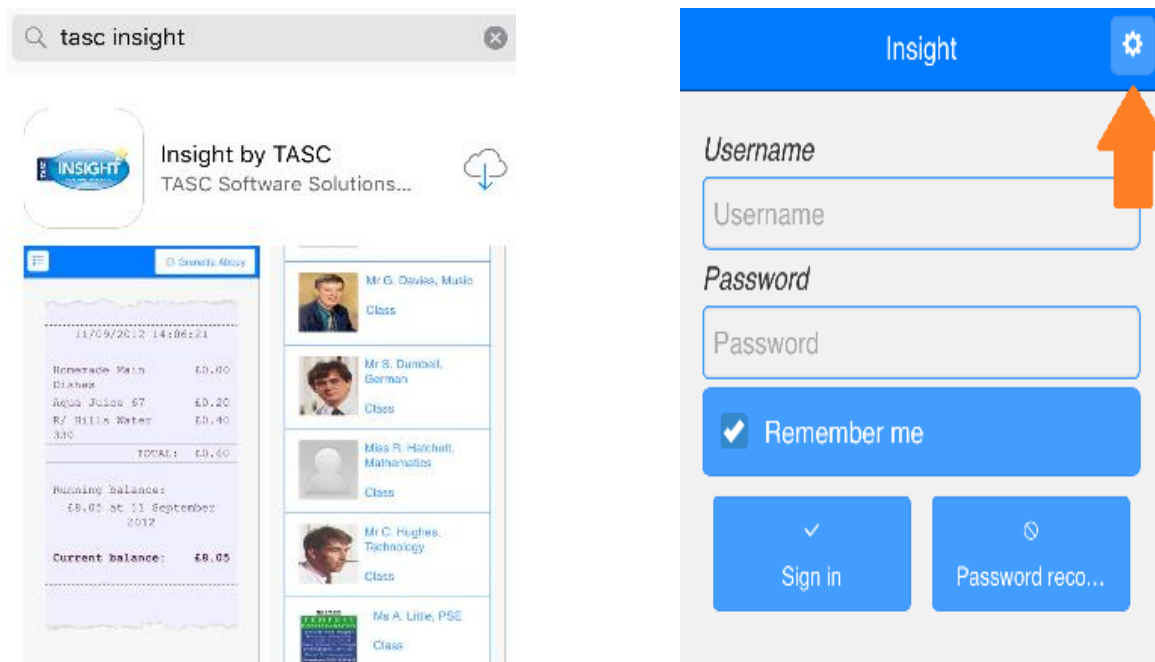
tasc insight

INSIGHT

Insight by TASC
TASC Software Solutions...

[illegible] Abbey

11/09/2012 14:06:21

| | |
|---|---|
| Homemade Main Dishes | £0.00 |
| Aqua Juice 67 | £0.20 |
| R/ Hills Water 330 | £0.40 |
| TOTAL: | £0.60 |

Running balance:
£8.65 at 11 September 2012

Current balance: £8.05

Mr G. Davies, Music
Class

Mr S. Dumbell, German
Class

Miss R. Hatchell, Mathematics
Class

Mr C. Hughes, Technology
Class

Ms A. Little, PSE
Class

Insight

Username
Username

Password
Password

Remember me

Sign in

Password reco...